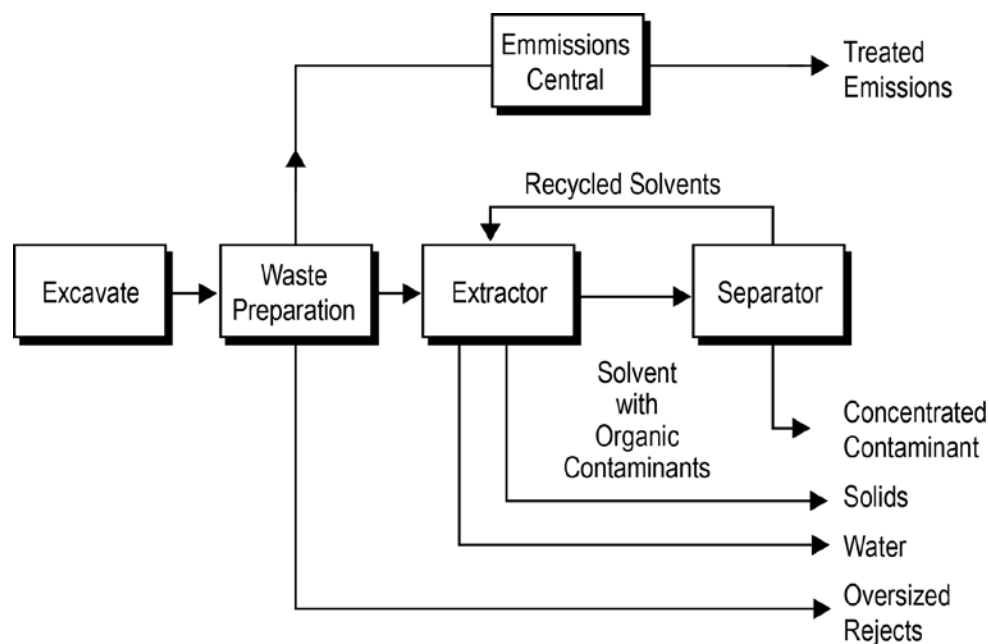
Emmissions Central

Treated Emissions

Recycled Solvents

Excavate

Waste Preparation

Extractor

Separator

Solvent with Organic Contaminants

Concentrated Contaminant

Solids

Water

Oversized Rejects